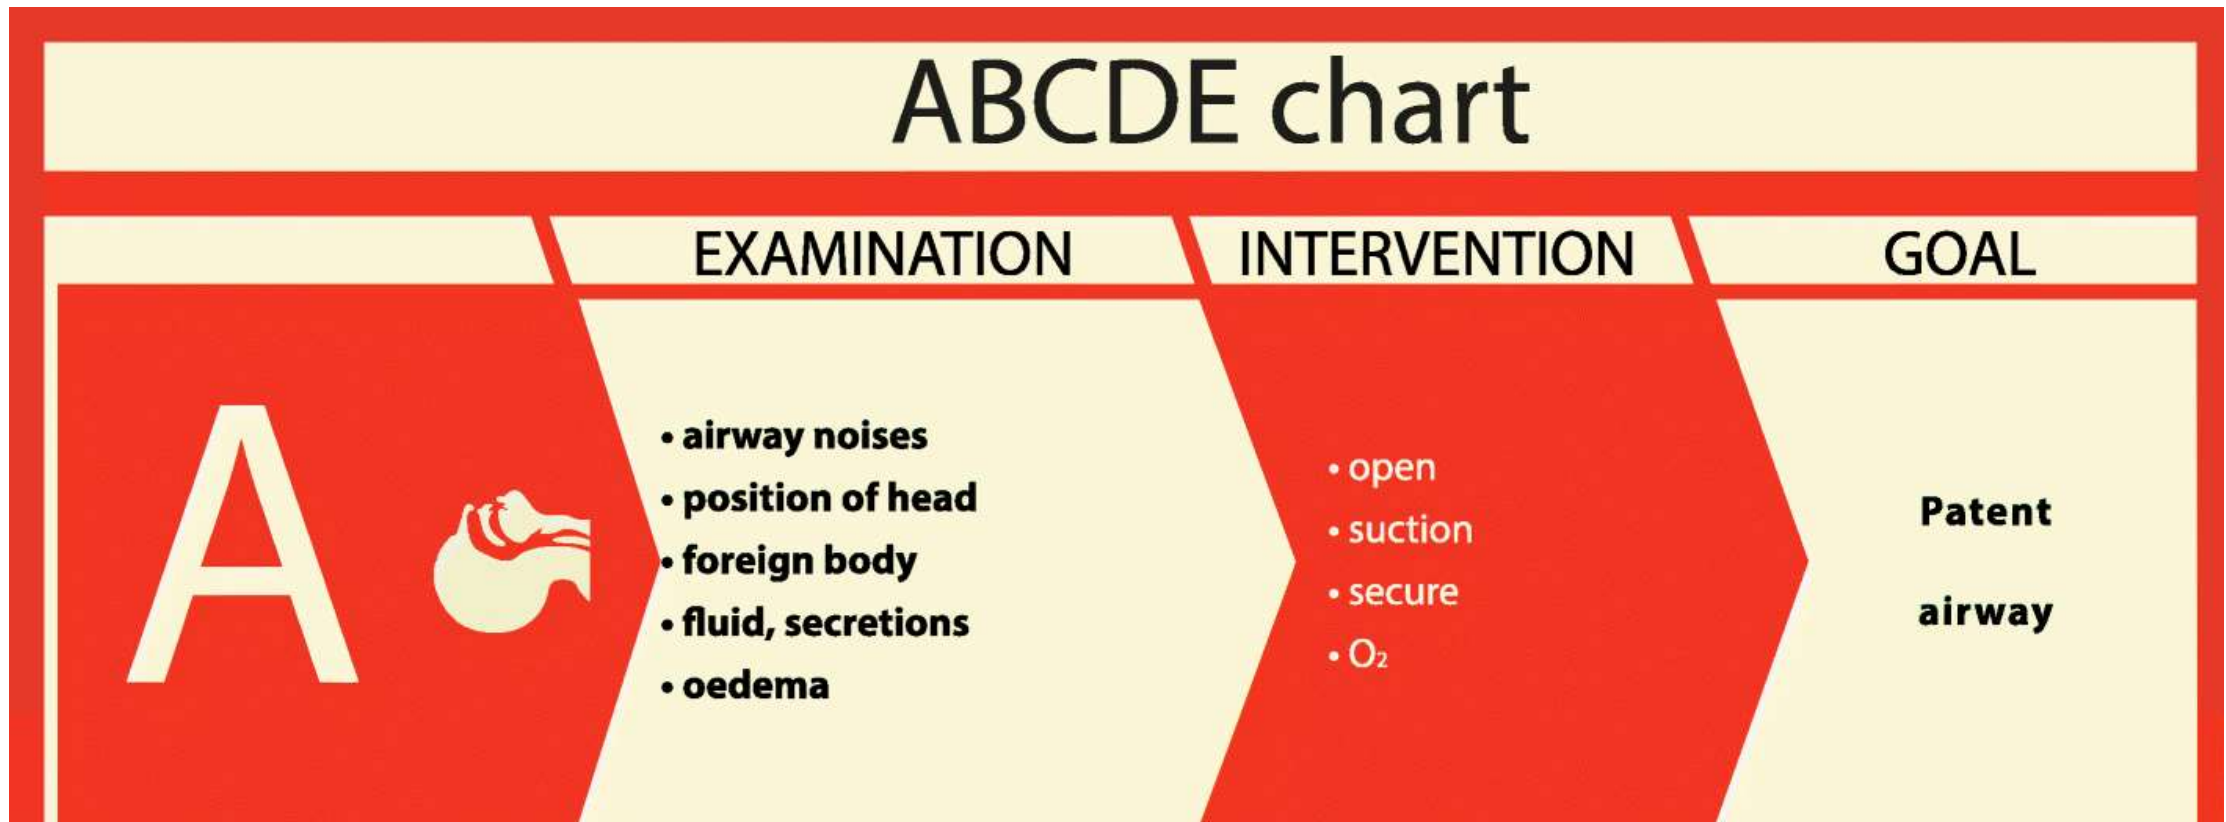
ABCDE chart

| | EXAMINATION | INTERVENTION | GOAL |
|---|---|---|---|
| A | • airway noises<br>• position of head<br>• foreign body<br>• fluid, secretions<br>• oedema | • open<br>• suction<br>• secure<br>• $O_2$ | Patent airway |